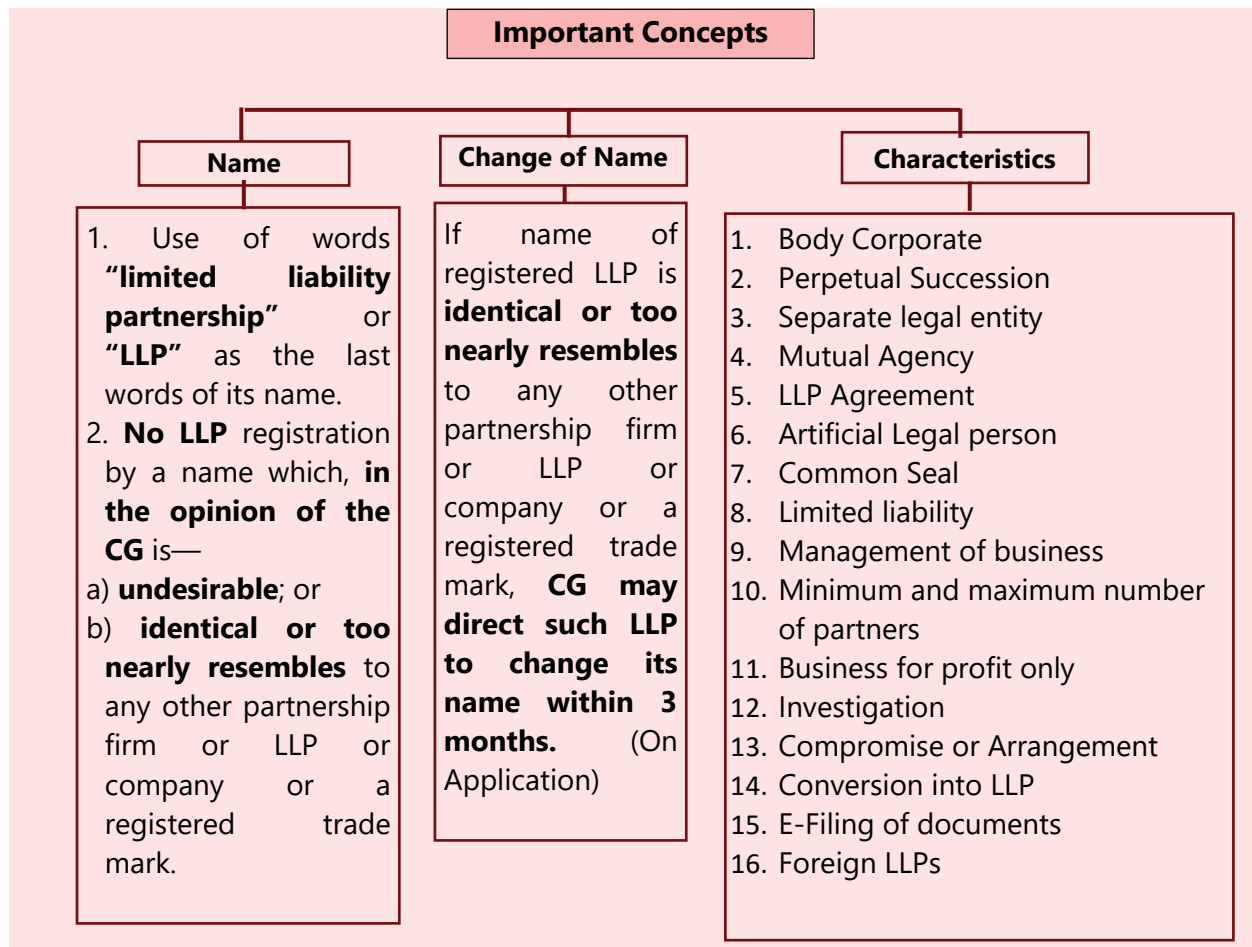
Important Concepts

Name

1. Use of words "limited liability partnership" or "LLP" as the last words of its name.
2. No LLP registration by a name which, in the opinion of the CG is—
a) undesirable; or
b) identical or too nearly resembles to any other partnership firm or LLP or company or a registered trade mark.

Change of Name

If name of registered LLP is identical or too nearly resembles to any other partnership firm or LLP or company or a registered trade mark, CG may direct such LLP to change its name within 3 months. (On Application)

Characteristics

1. Body Corporate
2. Perpetual Succession
3. Separate legal entity
4. Mutual Agency
5. LLP Agreement
6. Artificial Legal person
7. Common Seal
8. Limited liability
9. Management of business
10. Minimum and maximum number of partners
11. Business for profit only
12. Investigation
13. Compromise or Arrangement
14. Conversion into LLP
15. E-Filing of documents
16. Foreign LLPs